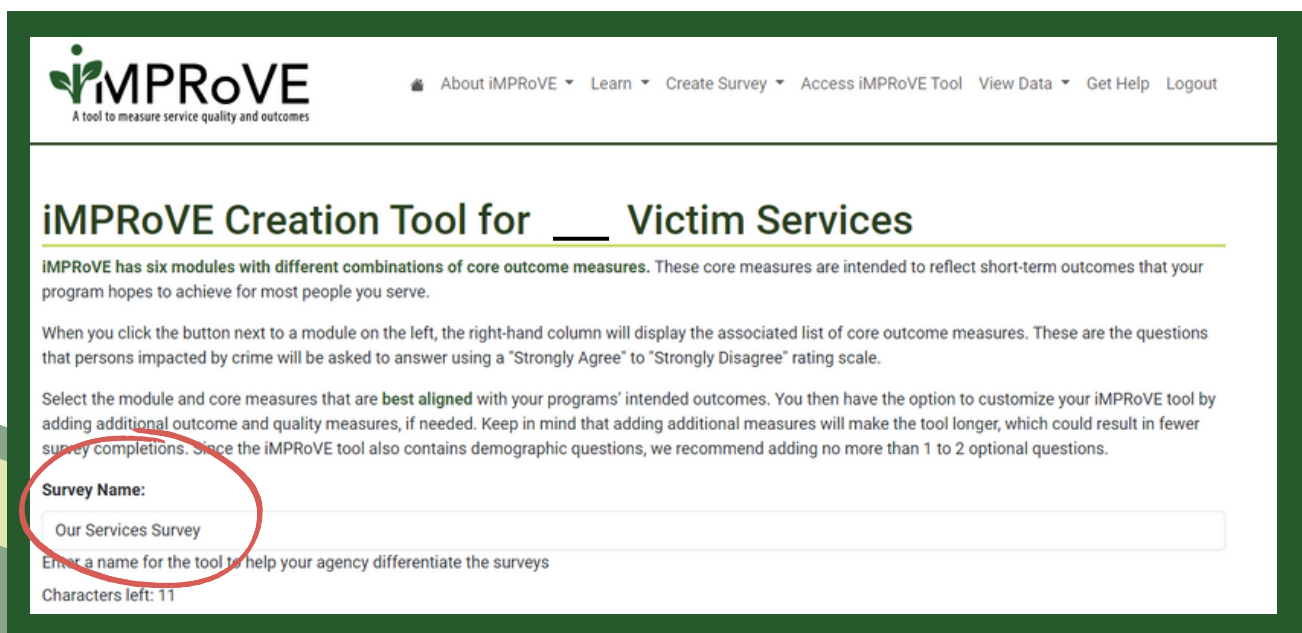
iMPRoVE
A tool to measure service quality and outcomes

About iMPRoVE Learn Create Survey Access iMPRoVE Tool View Data Get Help Logout

iMPRoVE Creation Tool for __ Victim Services

iMPRoVE has six modules with different combinations of core outcome measures. These core measures are intended to reflect short-term outcomes that your program hopes to achieve for most people you serve.

When you click the button next to a module on the left, the right-hand column will display the associated list of core outcome measures. These are the questions that persons impacted by crime will be asked to answer using a "Strongly Agree" to "Strongly Disagree" rating scale.

Select the module and core measures that are best aligned with your programs' intended outcomes. You then have the option to customize your iMPRoVE tool by adding additional outcome and quality measures, if needed. Keep in mind that adding additional measures will make the tool longer, which could result in fewer survey completions. Since the iMPRoVE tool also contains demographic questions, we recommend adding no more than 1 to 2 optional questions.

Survey Name:

Our Services Survey

Enter a name for the tool to help your agency differentiate the surveys

Characters left: 11